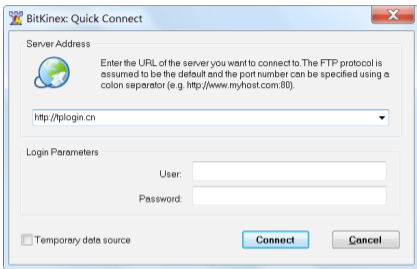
BitKinex: Quick Connect

Server Address

Enter the URL of the server you want to connect to.The FTP protocol is assumed to be the default and the port number can be specified using a colon separator (e.g. http://www.myhost.com:80).

http://tplogin.cn

Login Parameters

User:

Password:

Temporary data source

Connect

Cancel